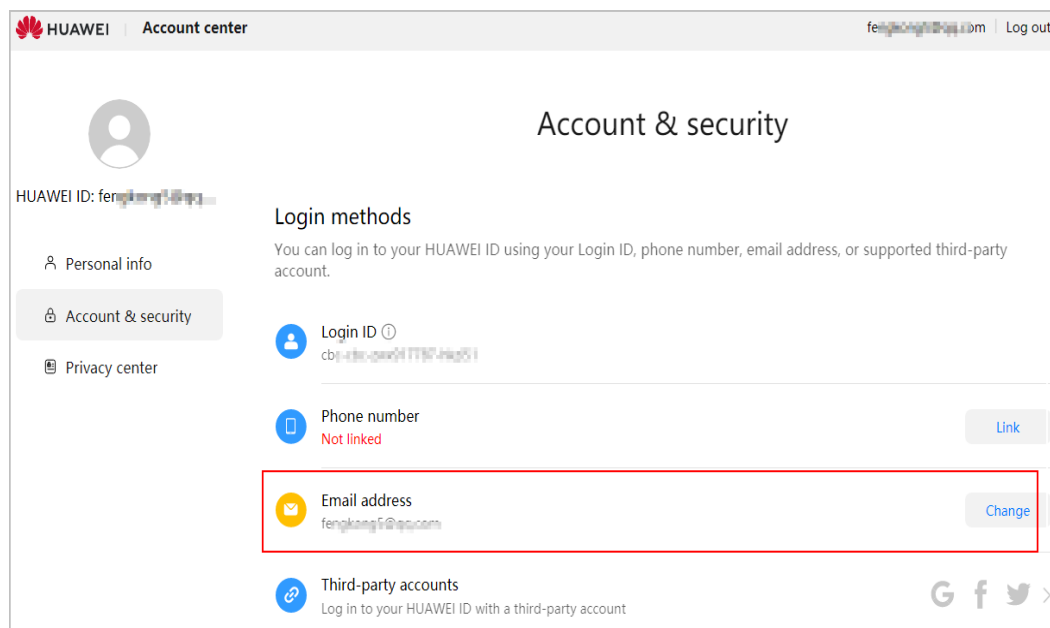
HUAWEI | Account center

fe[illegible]om | Log out

HUAWEI ID: fe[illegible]

Personal info

Account & security

Privacy center

Account & security

Login methods

You can log in to your HUAWEI ID using your Login ID, phone number, email address, or supported third-party account.

Login ID ⓘ
cb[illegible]

Phone number
Not linked

Link

Email address
fe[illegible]

Change

Third-party accounts
Log in to your HUAWEI ID with a third-party account

G f